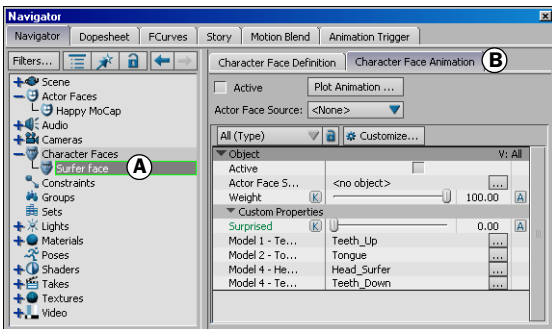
Navigator

Navigator | Dopesheet | FCurves | Story | Motion Blend | Animation Trigger

Filters...

Scene
Actor Faces
Happy MoCap
Audio
Cameras
Character Faces
Surfer face
A
Constraints
Groups
Sets
Lights
Materials
Poses
Shaders
Takes
Textures
Video

Character Face Definition | Character Face Animation
B

Active
Plot Animation ...
Actor Face Source: <None>

All (Type)
Customize...

| Object | V: All |
|---|---|
| Active | |
| Actor Face S... | <no object> ... |
| Weight | K 100.00 A |
| Custom Properties | |
| Surprised | K 0.00 A |
| Model 1 - Te... | Teeth_Up ... |
| Model 2 - To... | Tongue ... |
| Model 4 - He... | Head_Surfer ... |
| Model 4 - Te... | Teeth_Down ... |